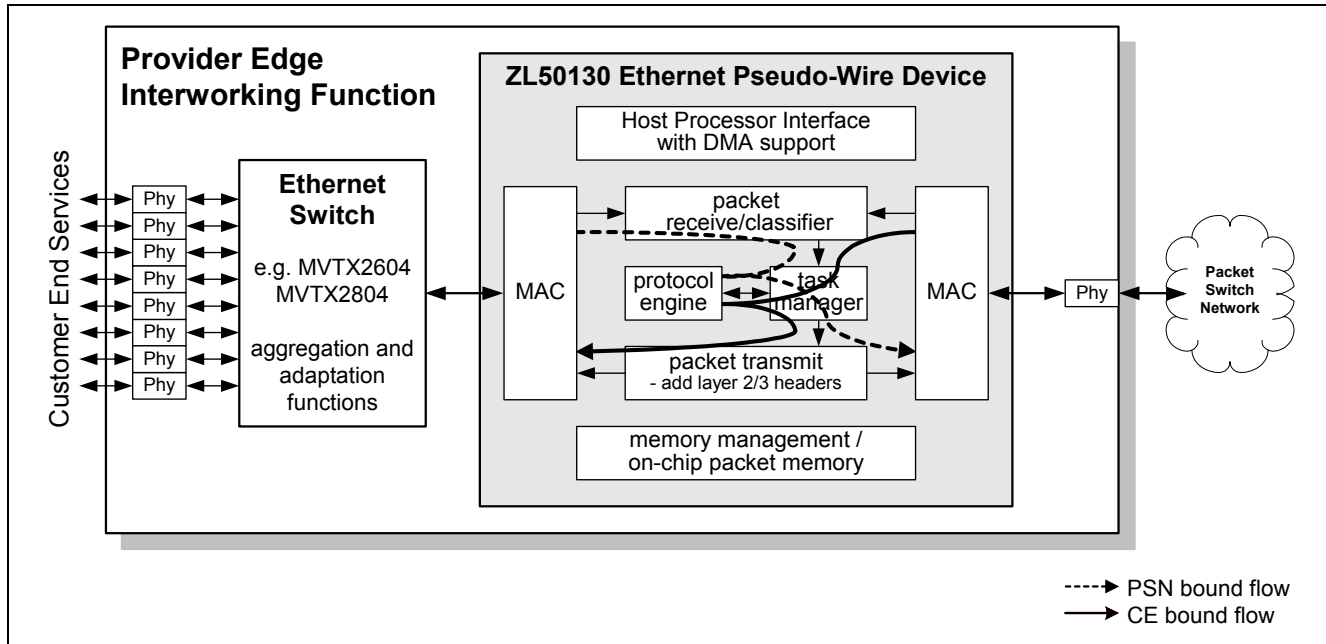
Provider Edge Interworking Function

ZL50130 Ethernet Pseudo-Wire Device

Customer End Services

Phy
Phy
Phy
Phy
Phy
Phy
Phy
Phy

Ethernet Switch

e.g. MVTX2604 MVTX2804

aggregation and adaptation functions

Host Processor Interface with DMA support

MAC

packet receive/classifier

protocol engine

task manager

packet transmit - add layer 2/3 headers

MAC

memory management / on-chip packet memory

Phy

Packet Switch Network

PSN bound flow
CE bound flow